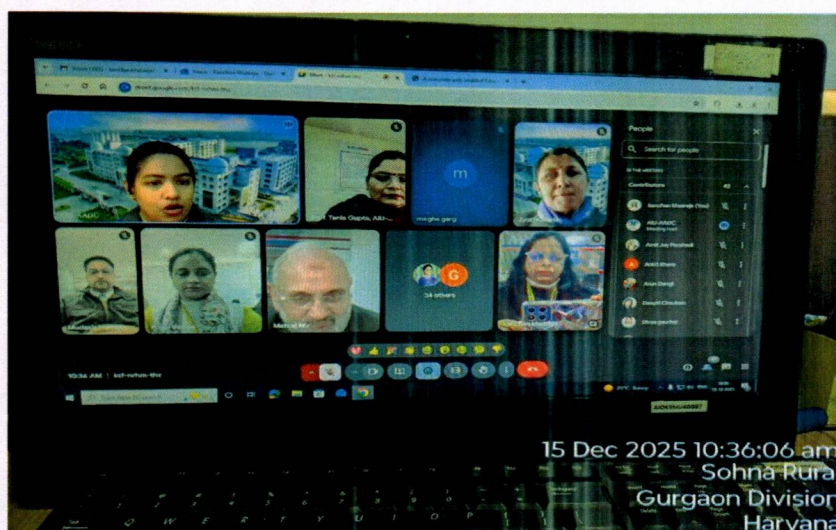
meet.google.com

People

Search for people

Contributors

Sanchan Sharma (You)

AIU-AADC

Amit Jay Prashadi

Ankit Bhere

Arun Dangi

Deepti Chauhan

Shree peuchar

AADC

Prof. Tanla Gupta, AIU-

m

megha garg

34 others

10:36 AM | kcf-rohm-thz

15 Dec 2025 10:36:06 am
Sohna Rura
Gurgaon Division
Haryana